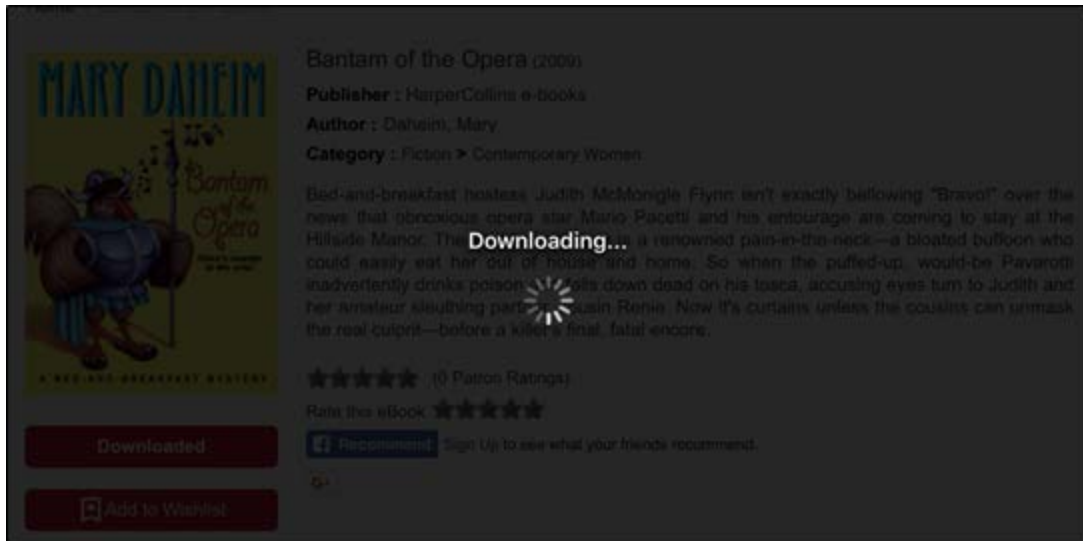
MARY DAHEIM

Bantam of the Opera

A BED-AND-BREAKFAST MYSTERY

Bantam of the Opera (2009)

Publisher : HarperCollins e-books

Author : Daheim, Mary

Category : Fiction > Contemporary Women

Bed-and-breakfast hostess Judith McMonigle Flynn isn't exactly bellowing "Bravo!" over the news that obnoxious opera star Mario Pacetti and his entourage are coming to stay at the Hillside Manor. The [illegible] is a renowned pain-in-the-neck—a bloated buffoon who could easily eat her out of house and home. So when the puffed-up, would-be Pavarotti inadvertently drinks poison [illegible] falls down dead on his tosca, accusing eyes turn to Judith and her amateur sleuthing partner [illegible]ousin Renie. Now it's curtains unless the cousins can unmask the real culprit—before a killer's final, fatal encore.

Downloading...

(0 Patron Ratings)

Rate this eBook

Recommend Sign Up to see what your friends recommend.

Downloaded

Add to Wishlist